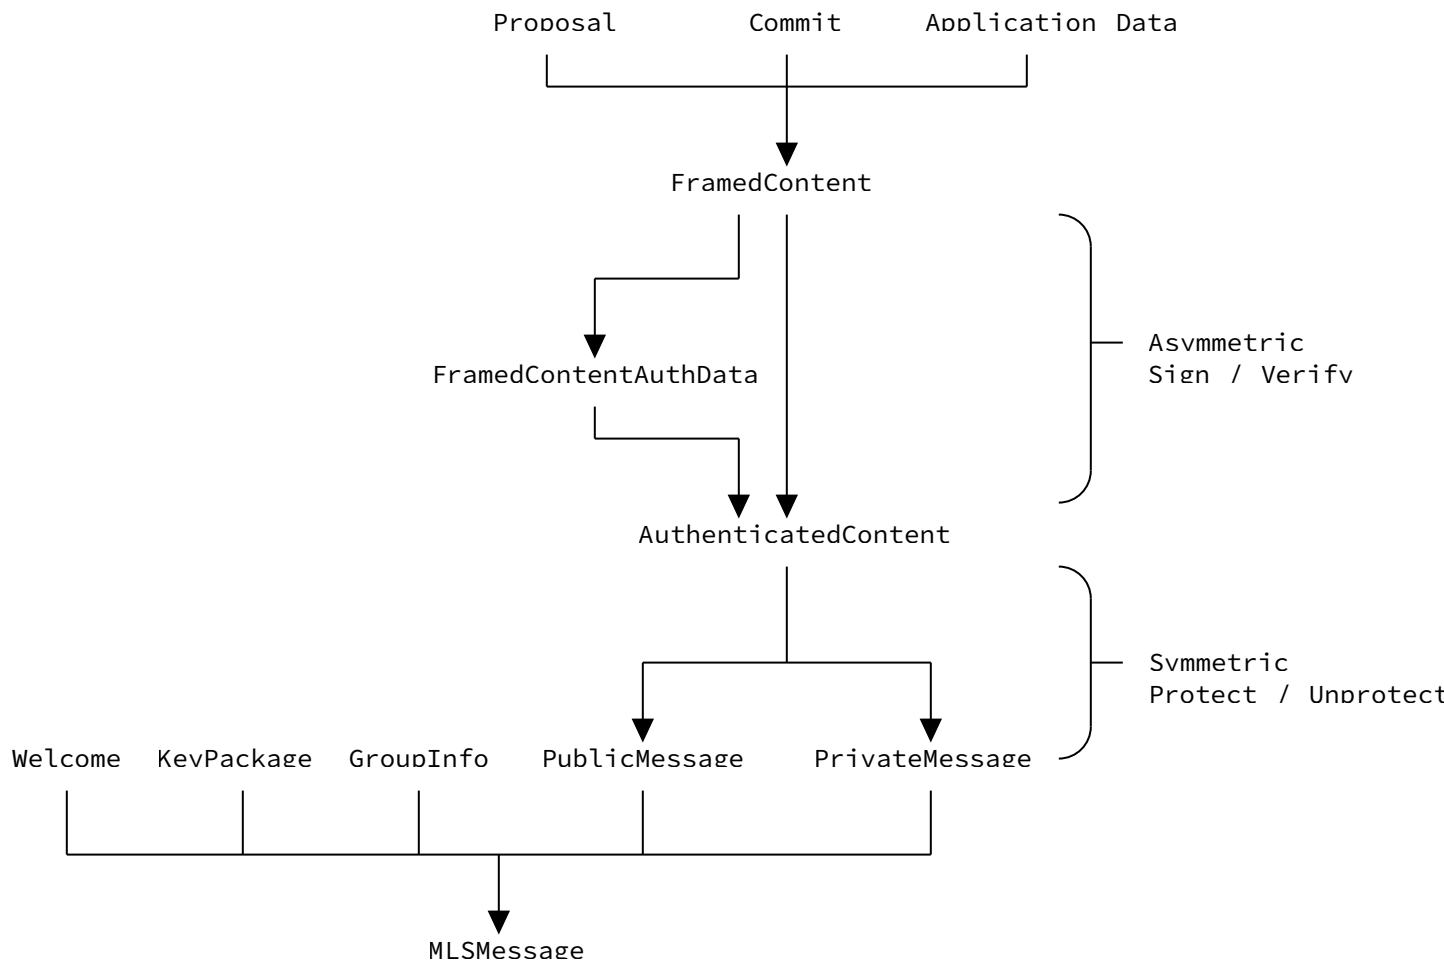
Proposal Commit Application Data

FramedContent

FramedContentAuthData

Asymmetric
Sign / Verify

AuthenticatedContent

Symmetric
Protect / Unprotect

Welcome KeyPackage GroupInfo PublicMessage PrivateMessage

MLSMessage